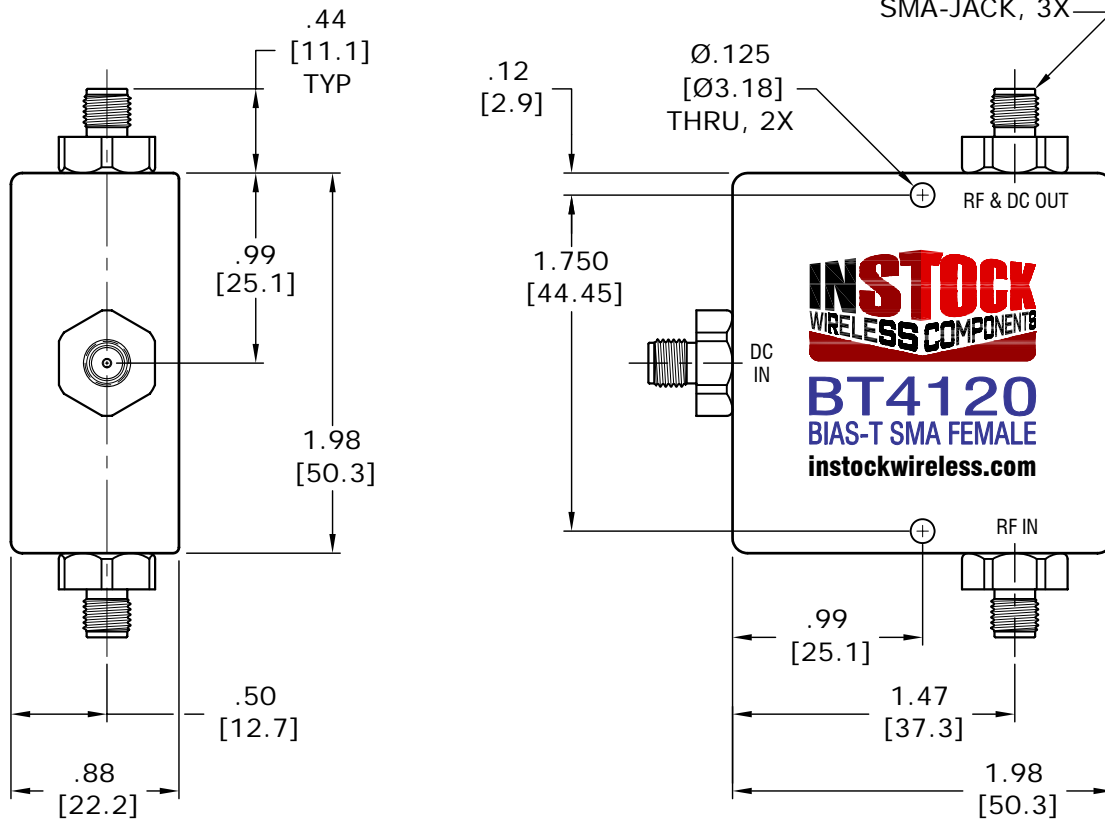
.44
[11.1]
TYP

.99
[25.1]

1.98
[50.3]

.50
[12.7]

.88
[22.2]

SMA-JACK, 3X

.12
[2.9]

Ø.125
[Ø3.18]
THRU, 2X

RF & DC OUT

1.750
[44.45]

DC
IN

INSTOCK
WIRELESS COMPONENTS

BT4120
BIAS-T SMA FEMALE
instockwireless.com

RF IN

.99
[25.1]

1.47
[37.3]

1.98
[50.3]